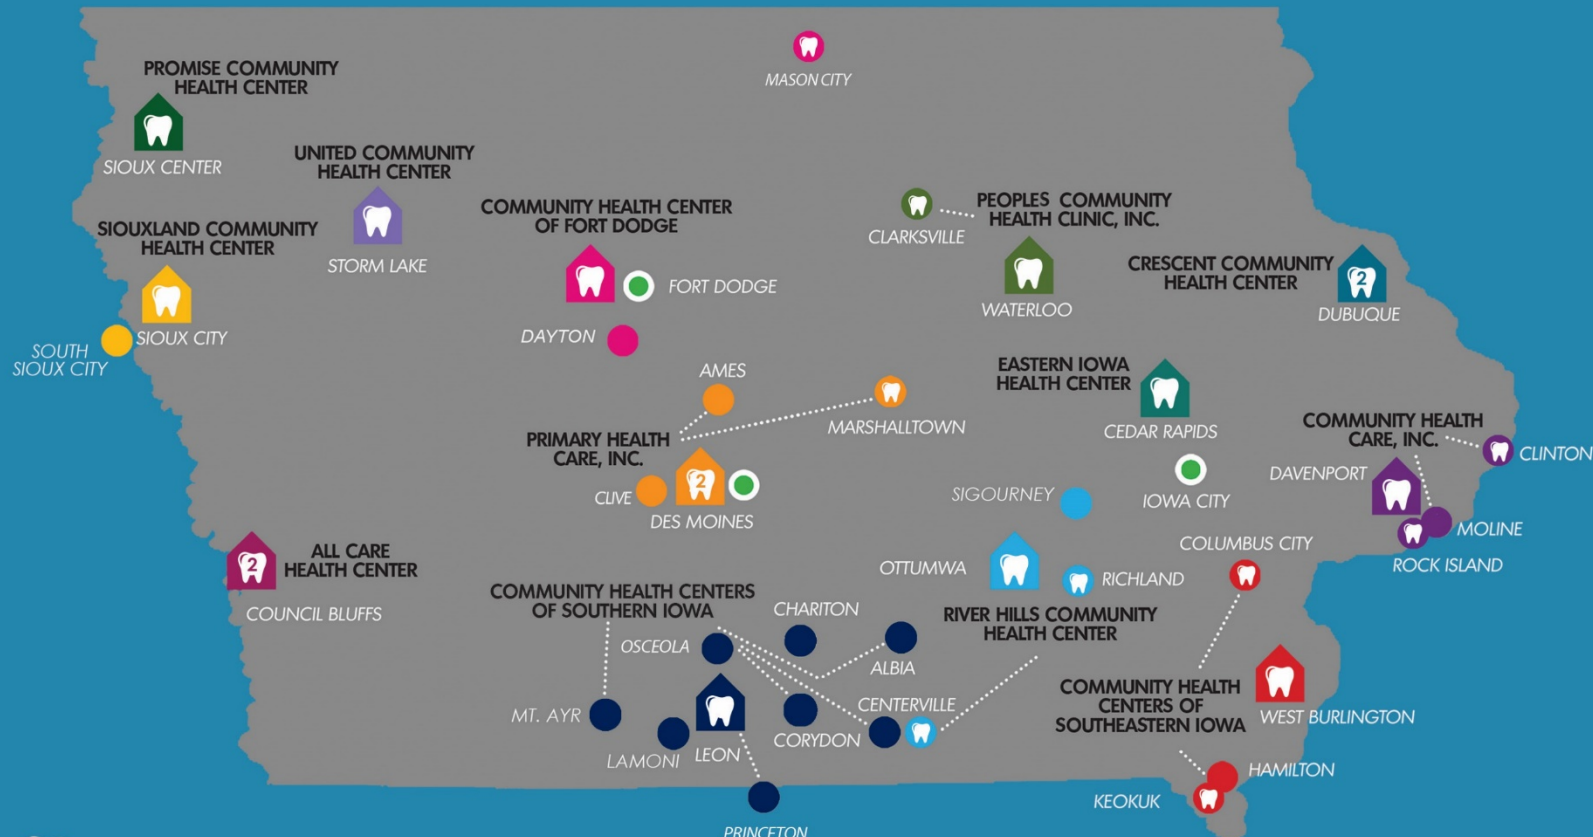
MASON CITY

PROMISE COMMUNITY HEALTH CENTER

SIOUX CENTER

UNITED COMMUNITY HEALTH CENTER

STORM LAKE

SIOUXLAND COMMUNITY HEALTH CENTER

SIOUX CITY

SOUTH SIOUX CITY

COMMUNITY HEALTH CENTER OF FORT DODGE

FORT DODGE

DAYTON

CLARKSVILLE

PEOPLES COMMUNITY HEALTH CLINIC, INC.

WATERLOO

CRESCENT COMMUNITY HEALTH CENTER

2

DUBUQUE

AMES

MARSHALLTOWN

PRIMARY HEALTH CARE, INC.

CLIVE

2

DES MOINES

EASTERN IOWA HEALTH CENTER

CEDAR RAPIDS

IOWA CITY

SIGOURNEY

COMMUNITY HEALTH CARE, INC.

CLINTON

DAVENPORT

MOLINE

ROCK ISLAND

2

ALL CARE HEALTH CENTER

COUNCIL BLUFFS

COMMUNITY HEALTH CENTERS OF SOUTHERN IOWA

CHARITON

OSCEOLA

ALBIA

MT. AYR

LAMONI

LEON

CORYDON

CENTERVILLE

PRINCETON

OTTUMWA

RICHLAND

RIVER HILLS COMMUNITY HEALTH CENTER

COLUMBUS CITY

COMMUNITY HEALTH CENTERS OF SOUTHEASTERN IOWA

WEST BURLINGTON

HAMILTON

KEOKUK